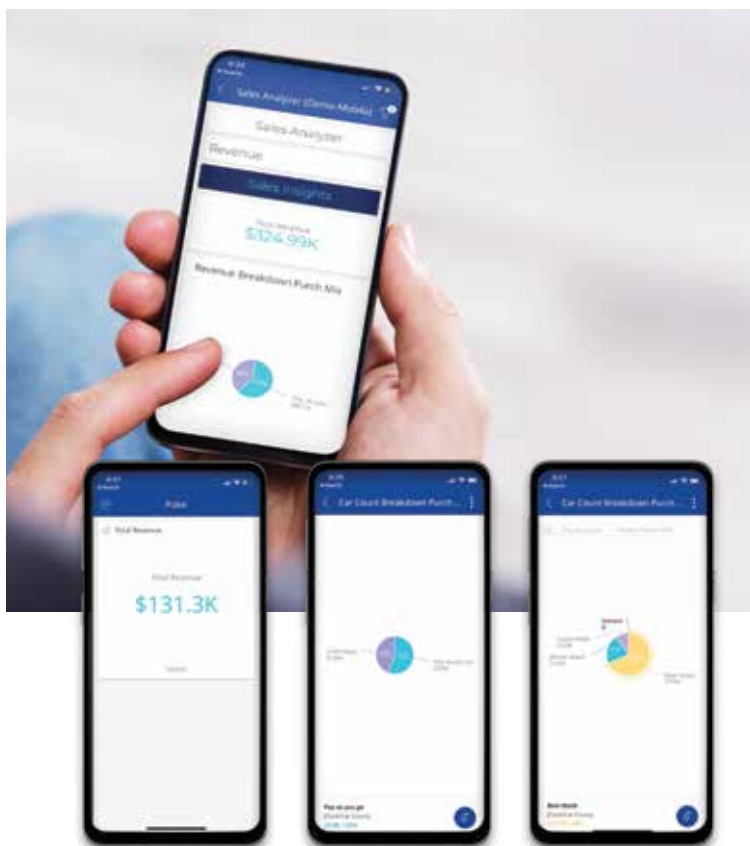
Sales Analyzer (Demo Mobile)

Sales Analyzer

Revenue

Sales Insights

Total Revenue
$324.99K

Revenue: Breakdown Purch Mix

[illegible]

Pulse

Total Revenue

Total Revenue

$131.3K

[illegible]

Car Count Breakdown Purch...

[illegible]

Car Count Breakdown Purch...

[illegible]